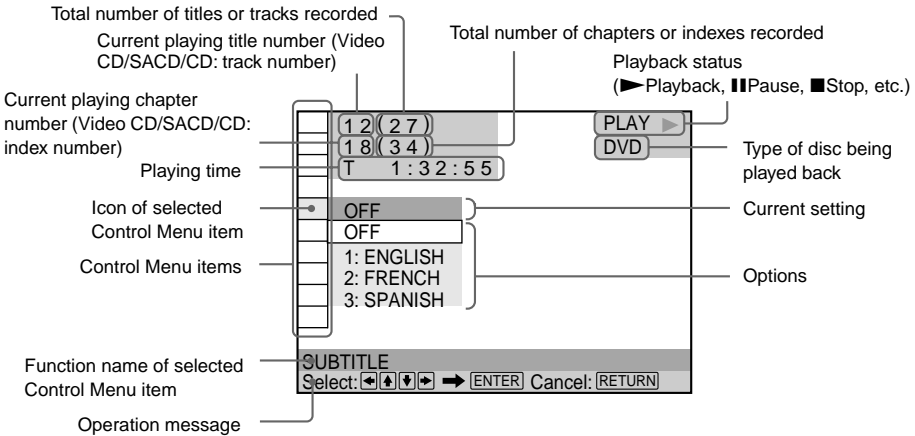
Total number of titles or tracks recorded

Current playing title number (Video CD/SACD/CD: track number)

Total number of chapters or indexes recorded

Playback status (►Playback, ❚❚Pause, ■Stop, etc.)

Current playing chapter number (Video CD/SACD/CD: index number)

Playing time

12 (27)

18 (34)

T 1:32:55

PLAY ►

DVD

Type of disc being played back

Icon of selected Control Menu item

OFF

Current setting

OFF

1: ENGLISH

2: FRENCH

3: SPANISH

Control Menu items

Options

Function name of selected Control Menu item

SUBTITLE

Select: ◄ ▲ ▼ ► ➡ ENTER Cancel: RETURN

Operation message